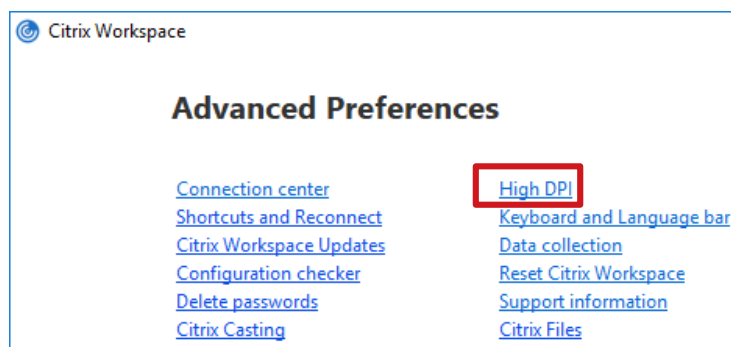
Citrix Workspace

Advanced Preferences

Connection center
Shortcuts and Reconnect
Citrix Workspace Updates
Configuration checker
Delete passwords
Citrix Casting

High DPI
Keyboard and Language bar
Data collection
Reset Citrix Workspace
Support information
Citrix Files